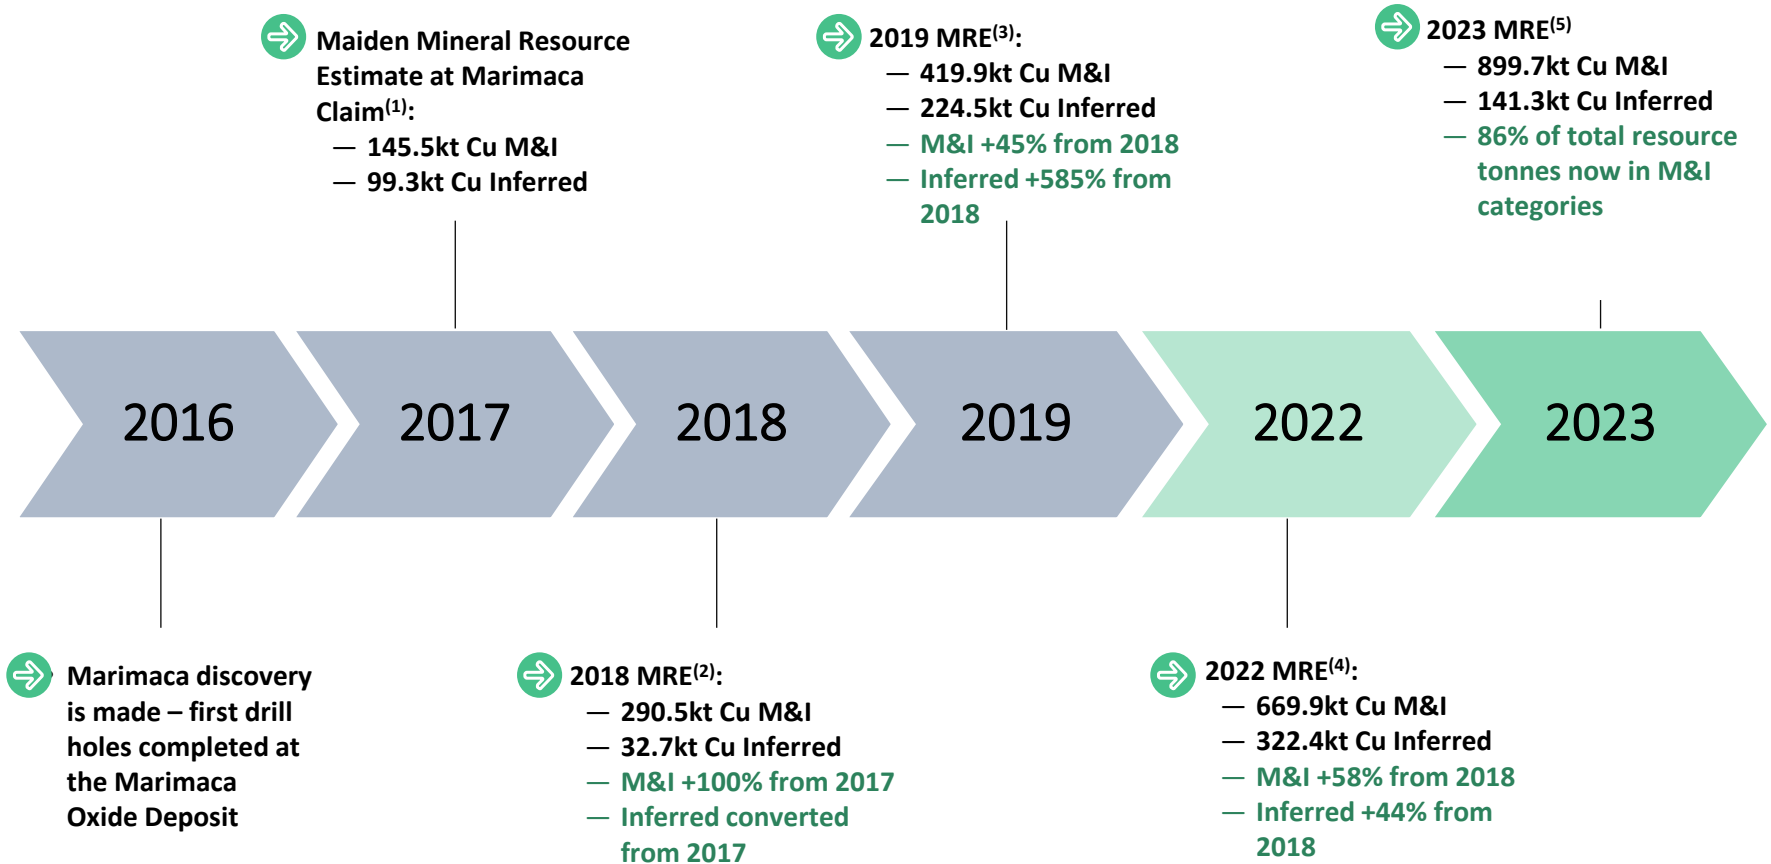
Maiden Mineral Resource Estimate at Marimaca Claim$^{(1)}$:

— 145.5kt Cu M&I
— 99.3kt Cu Inferred

2019 MRE$^{(3)}$:

— 419.9kt Cu M&I
— 224.5kt Cu Inferred
— M&I +45% from 2018
— Inferred +585% from 2018

2023 MRE$^{(5)}$

— 899.7kt Cu M&I
— 141.3kt Cu Inferred
— 86% of total resource tonnes now in M&I categories

2016

2017

2018

2019

2022

2023

Marimaca discovery is made – first drill holes completed at the Marimaca Oxide Deposit

2018 MRE$^{(2)}$:

— 290.5kt Cu M&I
— 32.7kt Cu Inferred
— M&I +100% from 2017
— Inferred converted from 2017

2022 MRE$^{(4)}$:

— 669.9kt Cu M&I
— 322.4kt Cu Inferred
— M&I +58% from 2018
— Inferred +44% from 2018